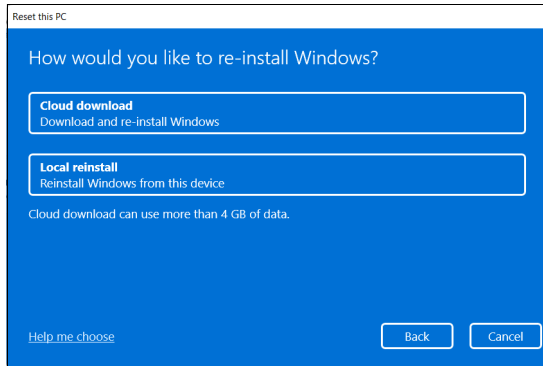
Reset this PC

How would you like to re-install Windows?

Cloud download
Download and re-install Windows

Local reinstall
Reinstall Windows from this device

Cloud download can use more than 4 GB of data.

Help me choose

Back

Cancel